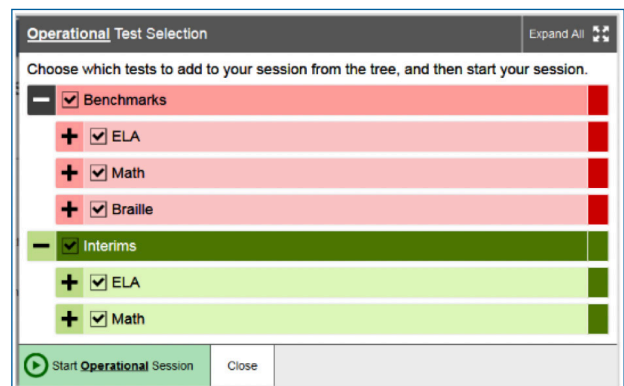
Operational Test Selection

Expand All

Choose which tests to add to your session from the tree, and then start your session.

Benchmarks

ELA

Math

Braille

Interims

ELA

Math

Start Operational Session

Close